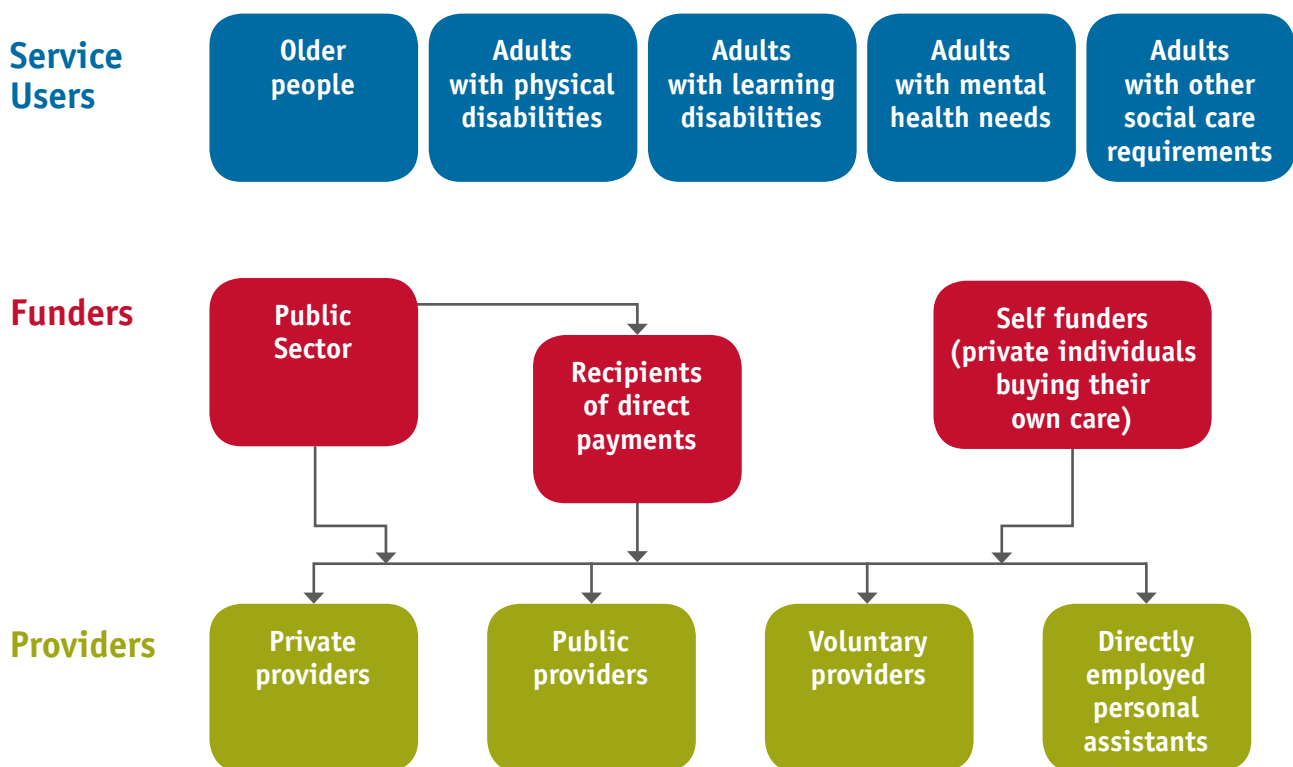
Service Users

Older people

Adults with physical disabilities

Adults with learning disabilities

Adults with mental health needs

Adults with other social care requirements

Funders

Public Sector

Recipients of direct payments

Self funders (private individuals buying their own care)

Providers

Private providers

Public providers

Voluntary providers

Directly employed personal assistants